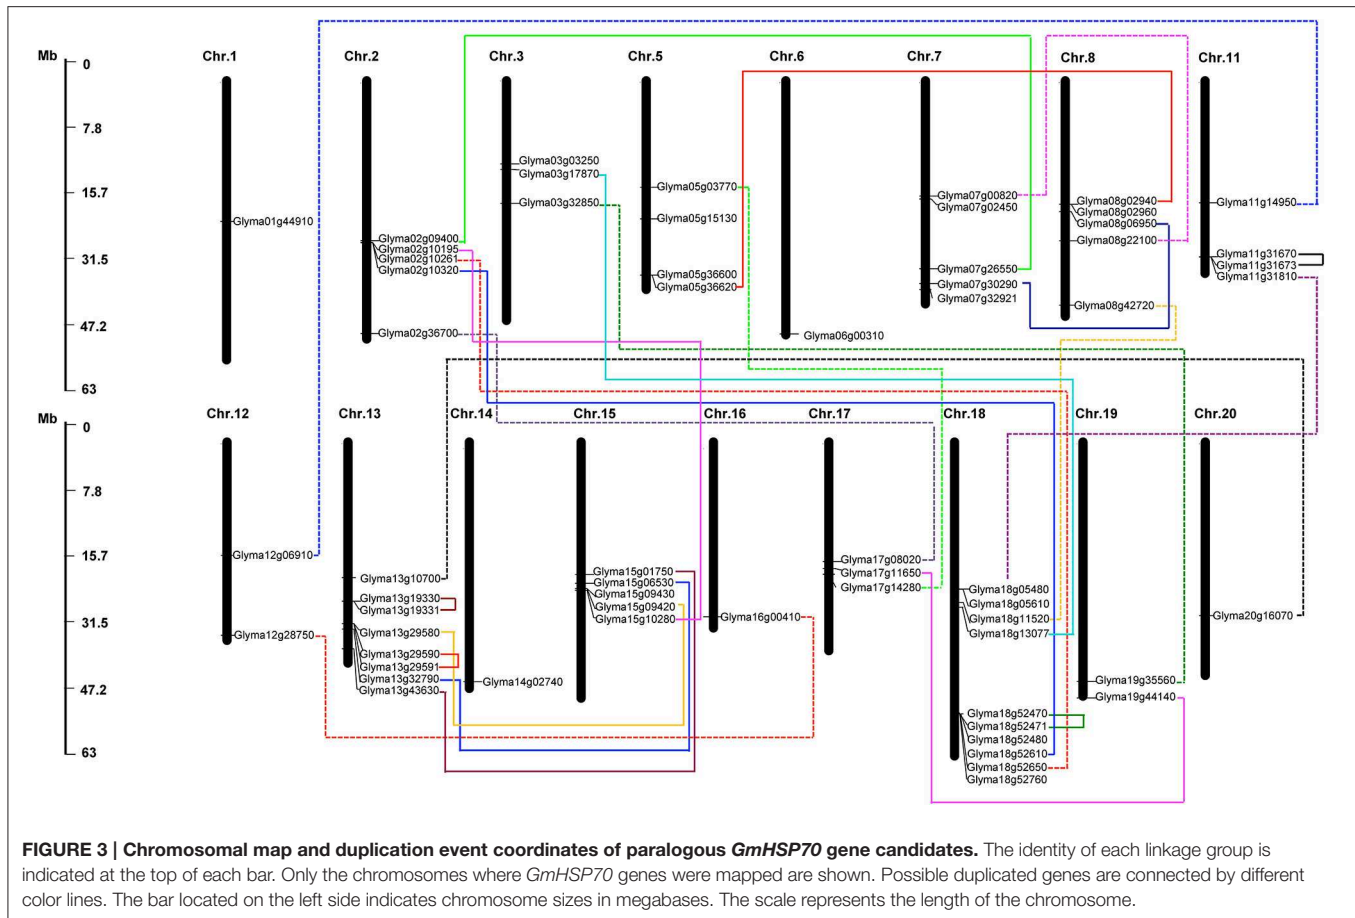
Mb
0
7.8
15.7
31.5
47.2
63

Chr.1
Glyma01g44910

Chr.2
Glyma02g09400
Glyma02g10195
Glyma02g10261
Glyma02g10320
Glyma02g36700

Chr.3
Glyma03g03250
Glyma03g17870
Glyma03g32850

Chr.5
Glyma05g03770
Glyma05g15130
Glyma05g36600
Glyma05g36620

Chr.6
Glyma06g00310

Chr.7
Glyma07g00820
Glyma07g02450
Glyma07g26550
Glyma07g30290
Glyma07g32921

Chr.8
Glyma08g02940
Glyma08g02960
Glyma08g06950
Glyma08g22100
Glyma08g42720

Chr.11
Glyma11g14950
Glyma11g31670
Glyma11g31673
Glyma11g31810

Mb
0
7.8
15.7
31.5
47.2
63

Chr.12
Glyma12g06910
Glyma12g28750

Chr.13
Glyma13g10700
Glyma13g19330
Glyma13g19331
Glyma13g29580
Glyma13g29590
Glyma13g29591
Glyma13g32790
Glyma13g43630

Chr.14
Glyma14g02740

Chr.15
Glyma15g01750
Glyma15g06530
Glyma15g09430
Glyma15g09420
Glyma15g10280

Chr.16
Glyma16g00410

Chr.17
Glyma17g08020
Glyma17g11650
Glyma17g14280

Chr.18
Glyma18g05480
Glyma18g05610
Glyma18g11520
Glyma18g13077
Glyma18g52470
Glyma18g52471
Glyma18g52480
Glyma18g52610
Glyma18g52650
Glyma18g52760

Chr.19
Glyma19g35560
Glyma19g44140

Chr.20
Glyma20g16070

FIGURE 3 | Chromosomal map and duplication event coordinates of paralogous GmHSP70 gene candidates. The identity of each linkage group is indicated at the top of each bar. Only the chromosomes where GmHSP70 genes were mapped are shown. Possible duplicated genes are connected by different color lines. The bar located on the left side indicates chromosome sizes in megabases. The scale represents the length of the chromosome.